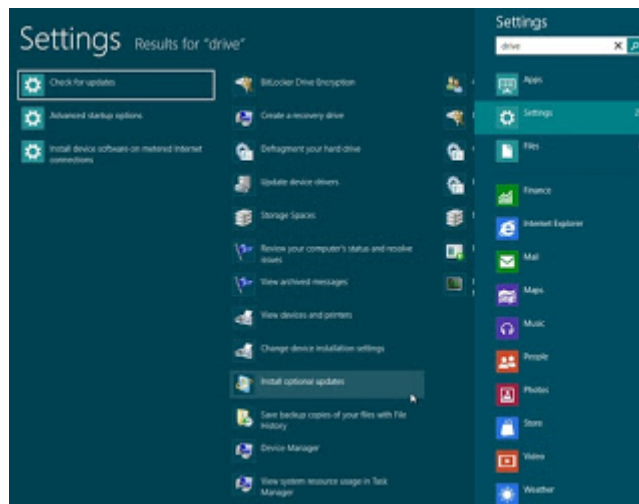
Settings Results for "drive"

Check for updates

Advanced startup options

Install device software on metered Internet connections

BitLocker Drive Encryption

Create a recovery drive

Defragment your hard drive

Update device drivers

Storage Spaces

Review your computer's status and resolve issues

View archived messages

View devices and printers

Change device installation settings

Install optional updates

Save backup copies of your files with File History

Device Manager

View system resource usage in Task Manager

Settings

drive

Apps

Settings 2

Files

Finance

Internet Explorer

Mail

Maps

Music

People

Photos

Store

Video

Weather